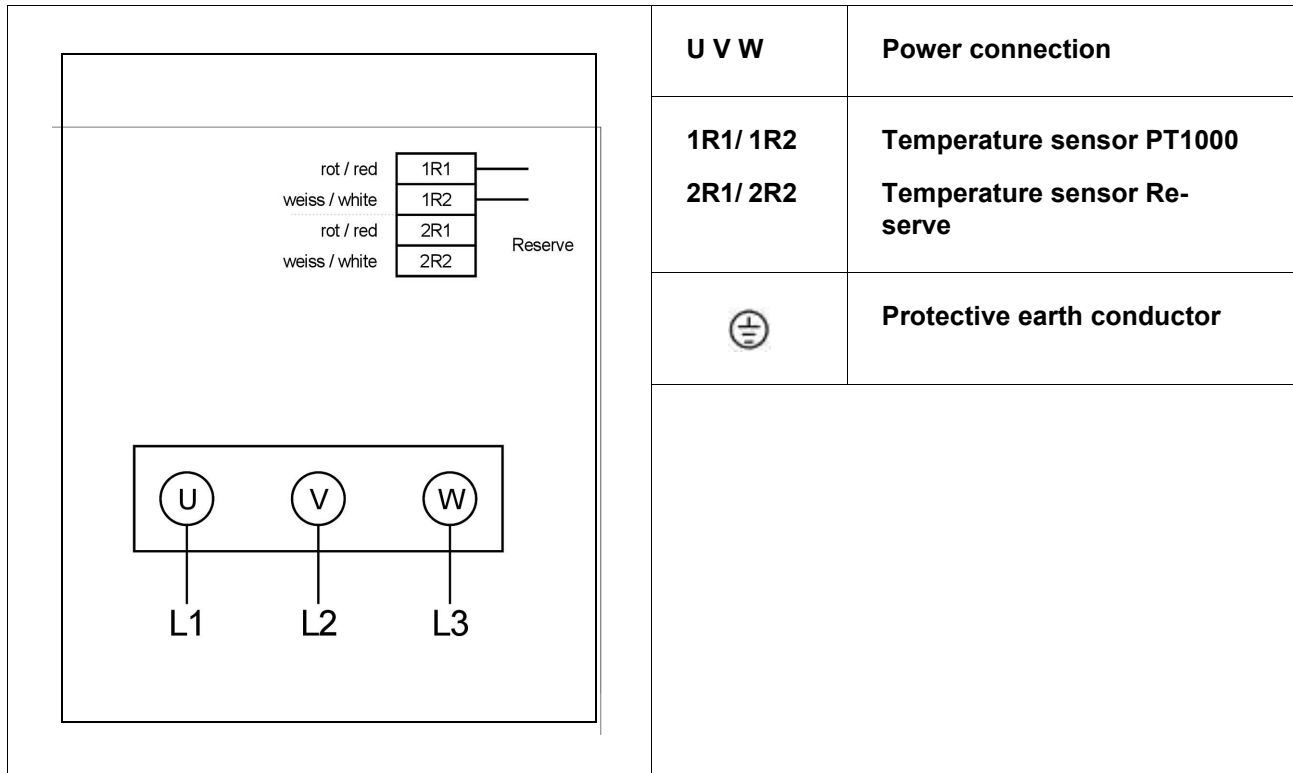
rot / red 1R1
weiss / white 1R2
rot / red 2R1
weiss / white 2R2
Reserve

U V W

L1 L2 L3

| U V W | Power connection |
|---|---|
| 1R1/ 1R2<br>2R1/ 2R2 | Temperature sensor PT1000<br>Temperature sensor Reserve |
| ⏚ | Protective earth conductor |